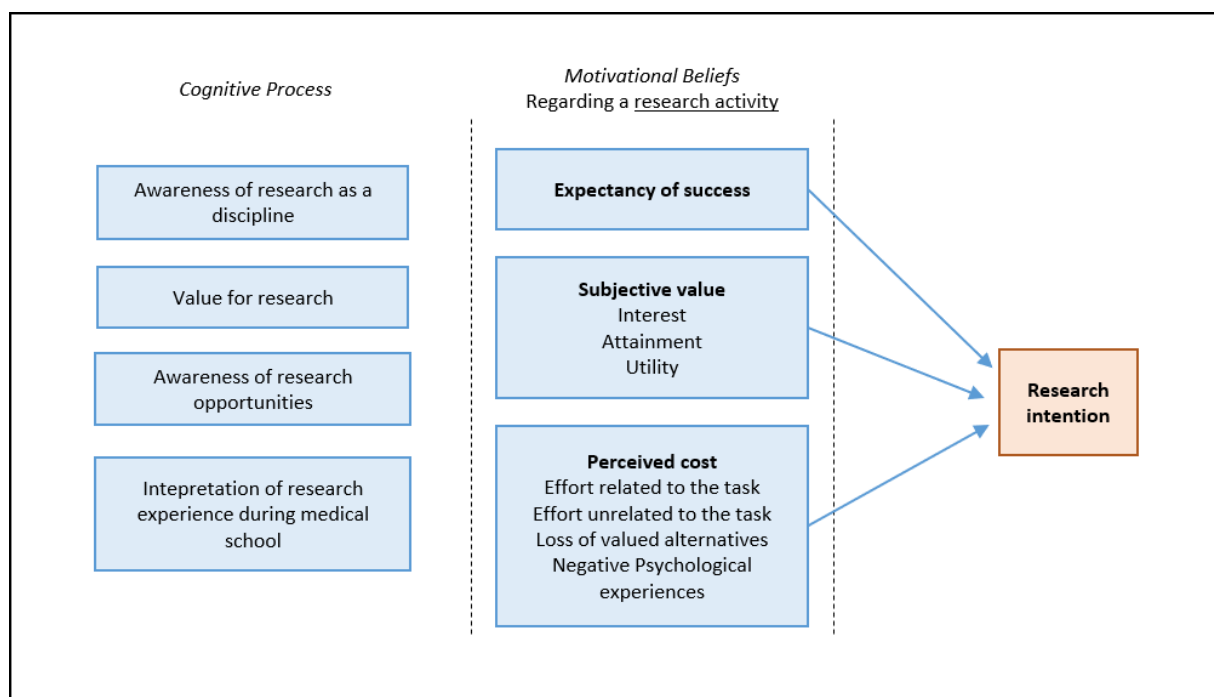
Cognitive Process

Motivational Beliefs
Regarding a research activity

Awareness of research as a discipline

Value for research

Awareness of research opportunities

Intepretation of research experience during medical school

Expectancy of success

Subjective value
Interest
Attainment
Utility

Perceived cost
Effort related to the task
Effort unrelated to the task
Loss of valued alternatives
Negative Psychological experiences

Research intention